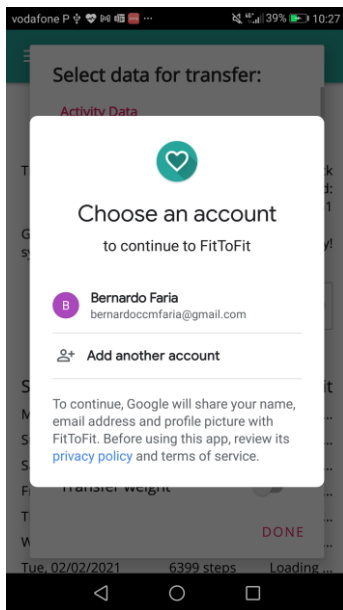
vodafone P ··· 39% 10:27

Select data for transfer:

Activity Data

Choose an account

to continue to FitToFit

B

Bernardo Faria

bernardoccmfaria@gmail.com

Add another account

To continue, Google will share your name, email address and profile picture with FitToFit. Before using this app, review its privacy policy and terms of service.

Transfer weight

DONE

Tue, 02/02/2021

6399 steps

Loading...